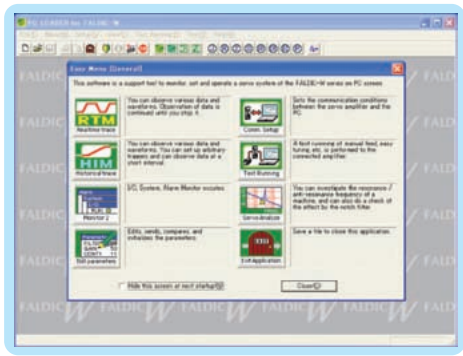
PC LOADER for FALDIC-W

Easy Menu [General]

This software is a support tool to monitor, set and operate a servo system of the FALDIC-W series on PC screen.

RTM
Realtime trace

You can observe various data and waveforms. Observation of data is continued until you stop it.

Comm. Setup

Sets the communication conditions between the servo amplifier and the PC.

HIM
Historical trace

You can observe various data and waveforms. You can set up arbitrary triggers and can observe data at a short interval.

Test Running

A test running of manual feed, easy tuning, etc. is performed to the connected amplifier.

Monitor 2

I/O, System, Alarm Monitor occupies.

Servoanalyze

You can investigate the resonance / anti-resonance frequency of a machine, and can also do a check of the effect by the notch filter.

Edit parameters

Edits, sends, compares, and initializes the parameters.

Exit Application

Save a file to close this application.

Hide this screen at next startup(H)

Close(C)

FALDIC W